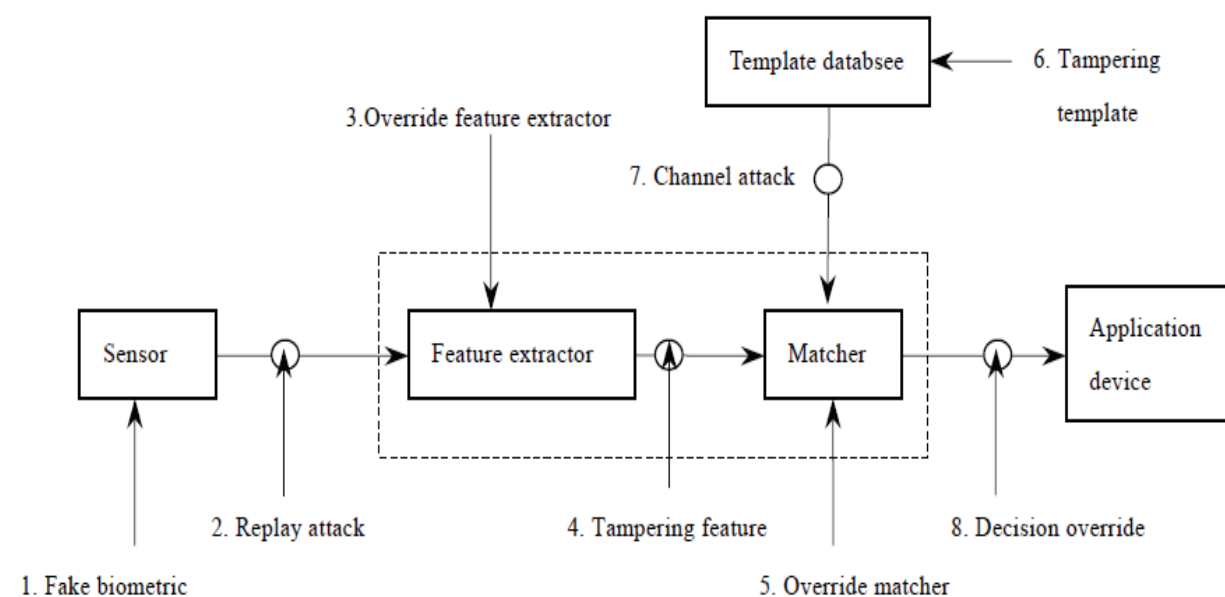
Template databsee

6. Tampering template

3.Override feature extractor

7. Channel attack

Sensor

Feature extractor

Matcher

Application device

2. Replay attack

4. Tampering feature

8. Decision override

1. Fake biometric

5. Override matcher